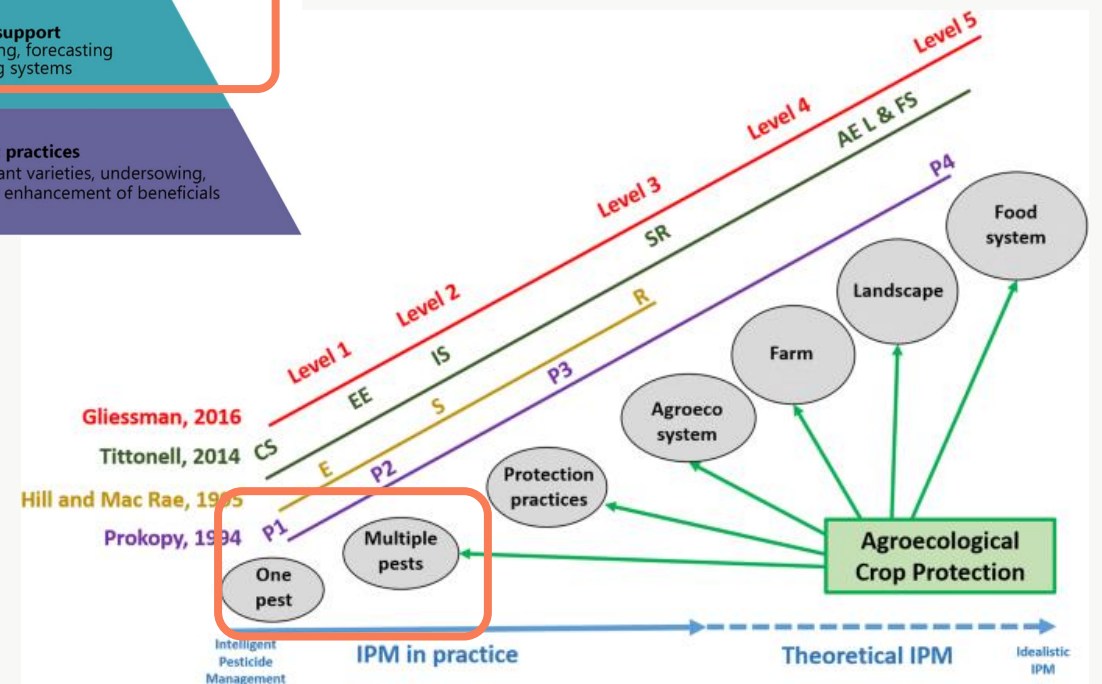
support
ng, forecasting
g systems

practices
ant varieties, undersowing,
enhancement of beneficials

Level 5
Level 4
Level 3
Level 2
Level 1
AE L & FS
SR
IS
EE
CS
P4
R
P3
S
E
P2
P1

Gliessman, 2016
Tittonell, 2014
Hill and Mac Rae, 19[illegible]5
Prokopy, 19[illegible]4

Food system
Landscape
Farm
Agroeco system
Protection practices
Multiple pests
One pest

Agroecological Crop Protection

Intelligent Pesticide Management
IPM in practice
Theoretical IPM
Idealistic IPM